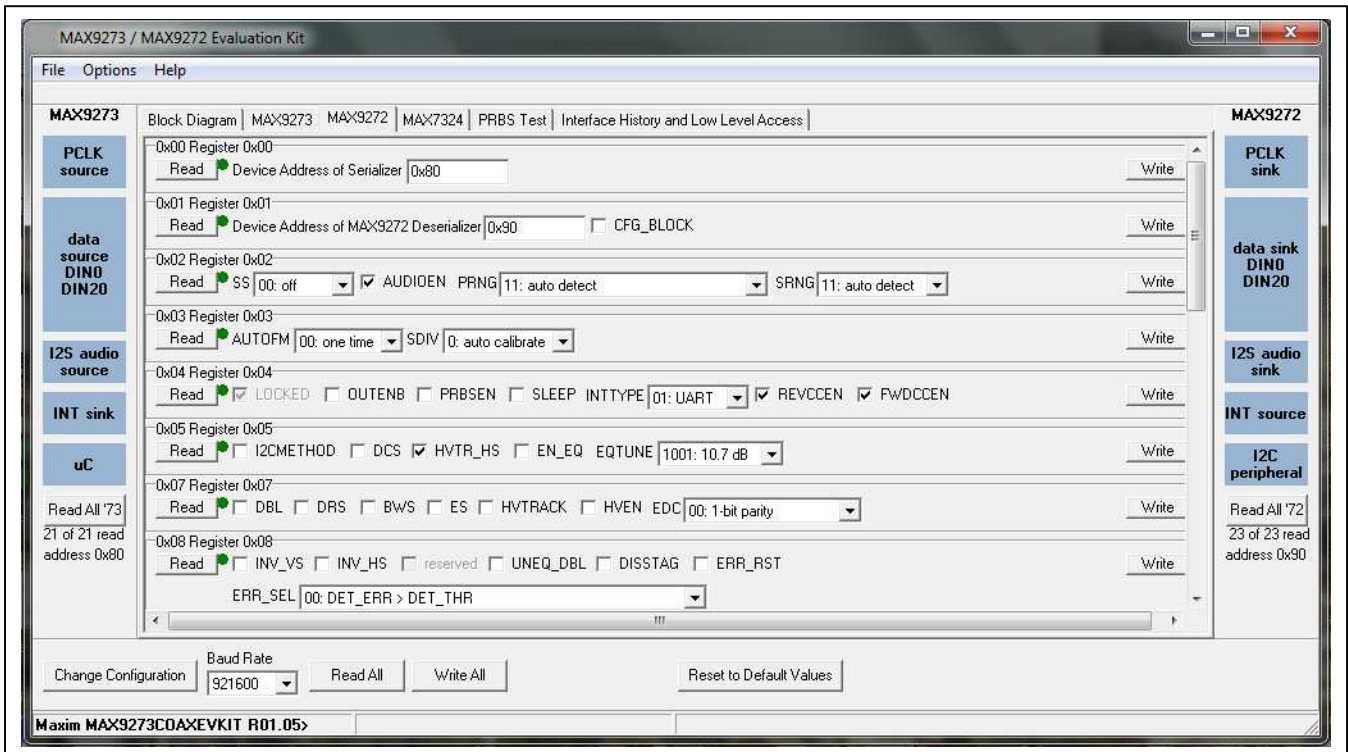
MAX9273 / MAX9272 Evaluation Kit

File Options Help

MAX9273

PCLK source

data source DIN0 DIN20

I2S audio source

INT sink

uC

Read All '73

21 of 21 read address 0x80

Block Diagram | MAX9273 | MAX9272 | MAX7324 | PRBS Test | Interface History and Low Level Access

0x00 Register 0x00
Read Device Address of Serializer 0x80 Write

0x01 Register 0x01
Read Device Address of MAX9272 Deserializer 0x90 CFG_BLOCK Write

0x02 Register 0x02
Read SS 00: off AUDIOEN PRNG 11: auto detect SRNG 11: auto detect Write

0x03 Register 0x03
Read AUTOFM 00: one time SDIV 0: auto calibrate Write

0x04 Register 0x04
Read LOCKED OUTENB PRBSEN SLEEP INTTYPE 01: UART REVCCEN FWDCCEN Write

0x05 Register 0x05
Read I2CMETHOD DCS HVTR_HS EN_EQ EQTUNE 1001: 10.7 dB Write

0x07 Register 0x07
Read DBL DRS BWS ES HVTRACK HVEN EDC 00: 1-bit parity Write

0x08 Register 0x08
Read INV_VS INV_HS reserved UNEQ_DBL DISSTAG ERR_RST Write
ERR_SEL 00: DET_ERR > DET_THR

MAX9272

PCLK sink

data sink DIN0 DIN20

I2S audio sink

INT source

I2C peripheral

Read All '72

23 of 23 read address 0x90

Change Configuration

Baud Rate
921600

Read All

Write All

Reset to Default Values

Maxim MAX9273COAXEVKIT R01.05>